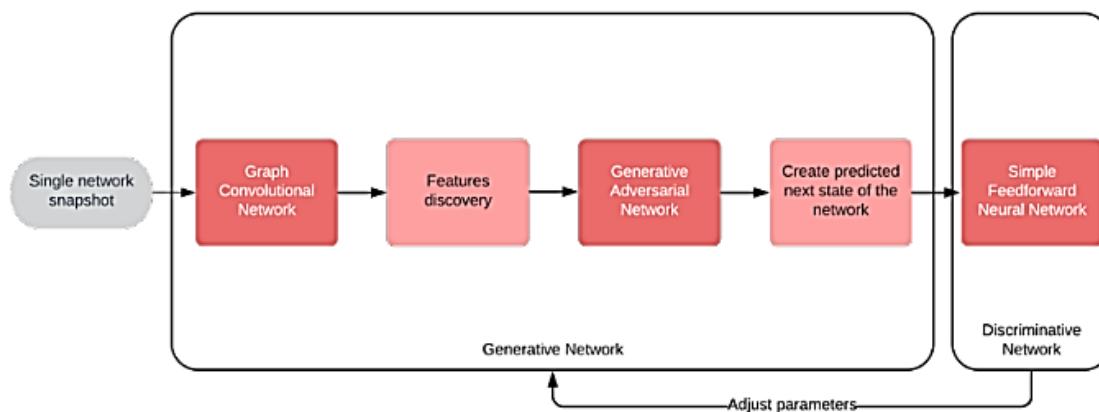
Single network snapshot

Graph Convolutional Network

Features discovery

Generative Adversarial Network

Create predicted next state of the network

Simple Feedforward Neural Network

Generative Network

Discriminative Network

Adjust parameters